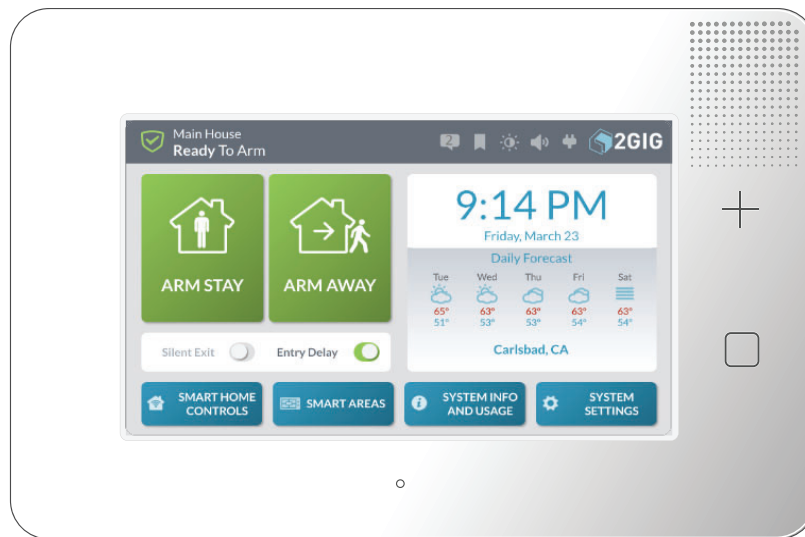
Main House
Ready To Arm

2GIG

ARM STAY

ARM AWAY

9:14 PM
Friday, March 23

Daily Forecast

| Tue | Wed | Thu | Fri | Sat |
|---|---|---|---|---|
| 65° | 63° | 63° | 63° | 63° |
| 51° | 53° | 53° | 54° | 54° |

Carlsbad, CA

Silent Exit

Entry Delay

SMART HOME CONTROLS

SMART AREAS

SYSTEM INFO AND USAGE

SYSTEM SETTINGS